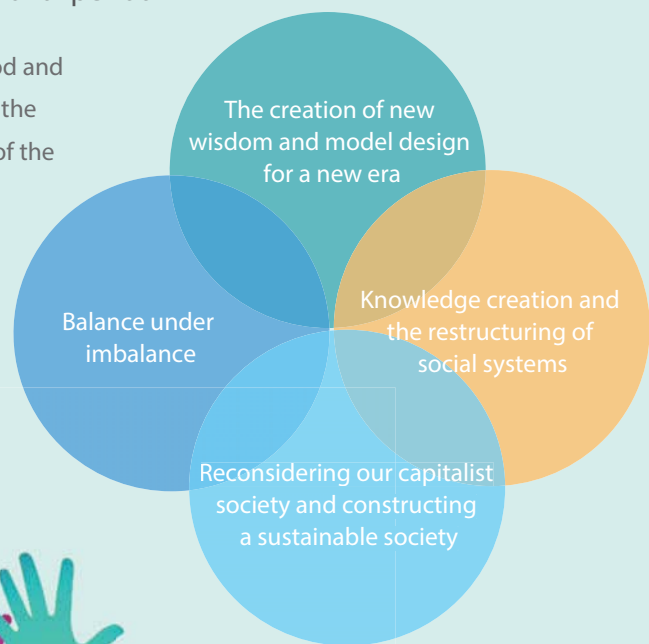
od and
the
of the

The creation of new wisdom and model design for a new era

Balance under imbalance

Knowledge creation and the restructuring of social systems

Reconsidering our capitalist society and constructing a sustainable society